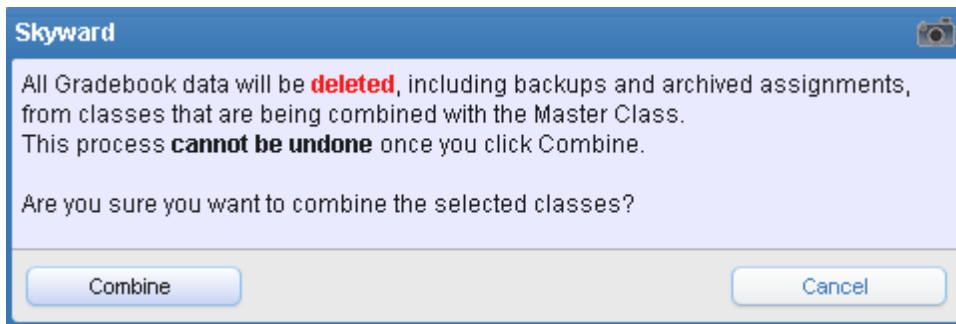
Skyward

All Gradebook data will be deleted, including backups and archived assignments, from classes that are being combined with the Master Class.
This process cannot be undone once you click Combine.

Are you sure you want to combine the selected classes?

Combine

Cancel